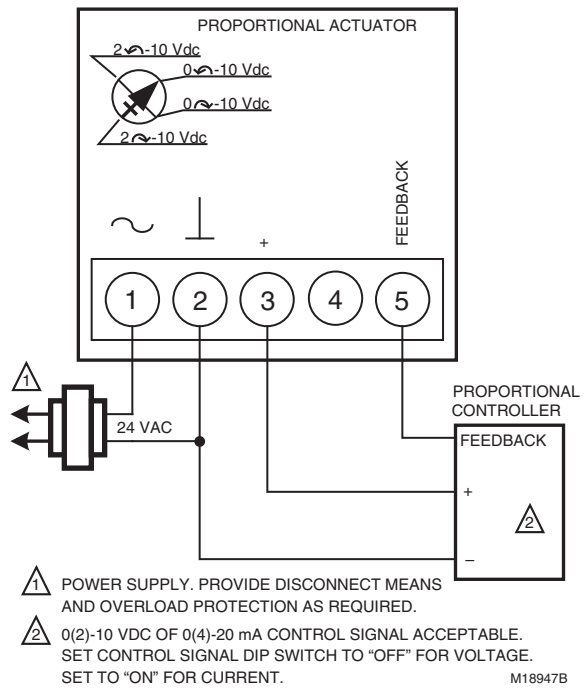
PROPORTIONAL ACTUATOR

2↶-10 Vdc
0↶-10 Vdc
0↷-10 Vdc
2↷-10 Vdc

~ ⊥ + FEEDBACK

1 2 3 4 5

1

24 VAC

PROPORTIONAL CONTROLLER

FEEDBACK

+

2

–

1 POWER SUPPLY. PROVIDE DISCONNECT MEANS AND OVERLOAD PROTECTION AS REQUIRED.

2 0(2)-10 VDC OF 0(4)-20 mA CONTROL SIGNAL ACCEPTABLE. SET CONTROL SIGNAL DIP SWITCH TO "OFF" FOR VOLTAGE. SET TO "ON" FOR CURRENT.

M18947B